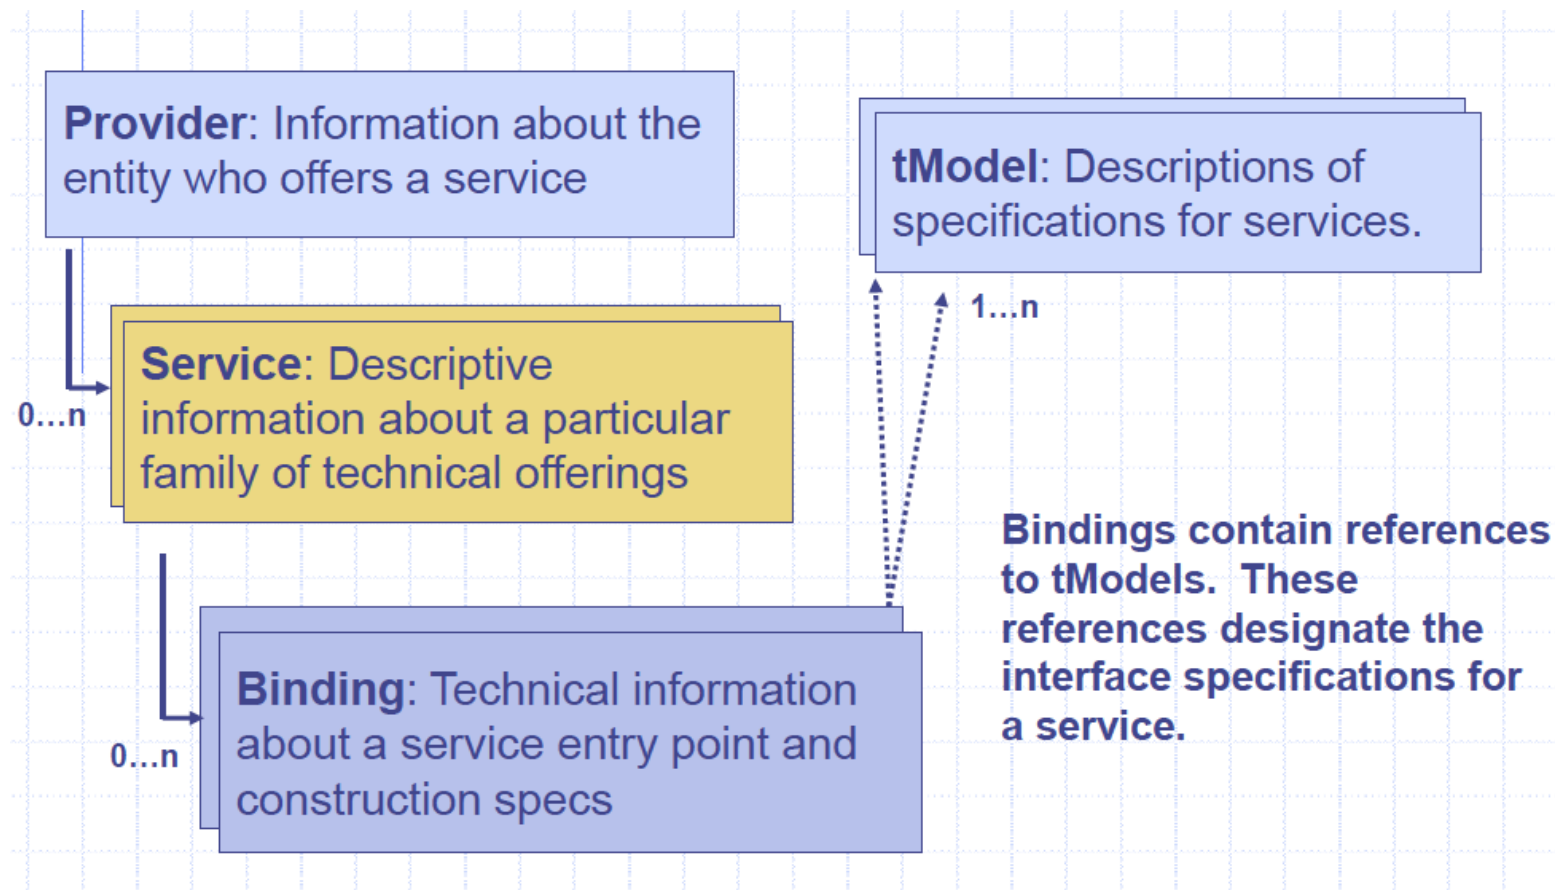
Provider: Information about the entity who offers a service

tModel: Descriptions of specifications for services.

1…n

Service: Descriptive information about a particular family of technical offerings

0…n

Bindings contain references to tModels. These references designate the interface specifications for a service.

Binding: Technical information about a service entry point and construction specs

0…n